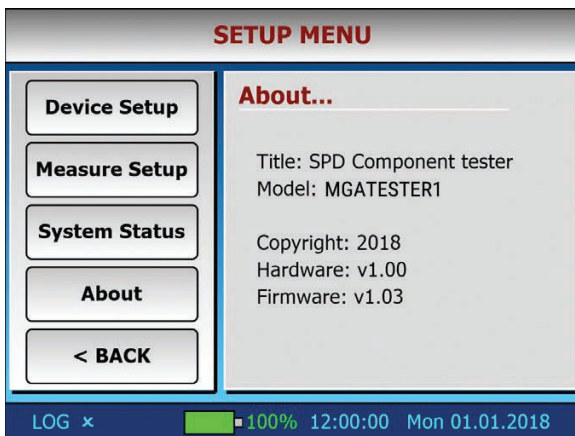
SETUP MENU

Device Setup

Measure Setup

System Status

About

< BACK

About...

Title: SPD Component tester
Model: MGATESTER1

Copyright: 2018
Hardware: v1.00
Firmware: v1.03

LOG ×

100% 12:00:00 Mon 01.01.2018